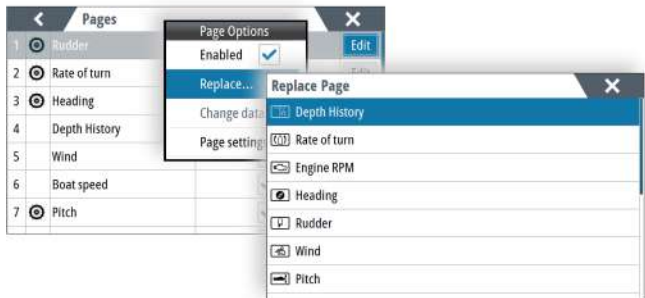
Pages

1 Rudder

2 Rate of turn

3 Heading

4 Depth History

5 Wind

6 Boat speed

7 Pitch

Edit

Page Options

Enabled

Replace...

Change data

Page settings

Replace Page

Depth History

Rate of turn

Engine RPM

Heading

Rudder

Wind

Pitch